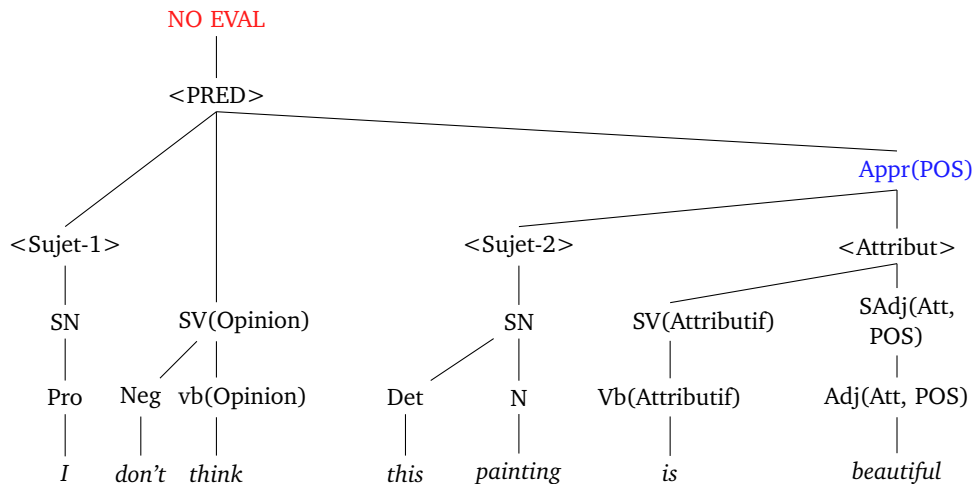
NO EVAL

<PRED>

Appr(POS)

<Sujet-1>

<Sujet-2>

<Attribut>

SN

SV(Opinion)

SN

SV(Attributif)

SAdj(Att, POS)

Pro

Neg

vb(Opinion)

Det

N

Vb(Attributif)

Adj(Att, POS)

*I* *don't* *think* *this* *painting* *is* *beautiful*